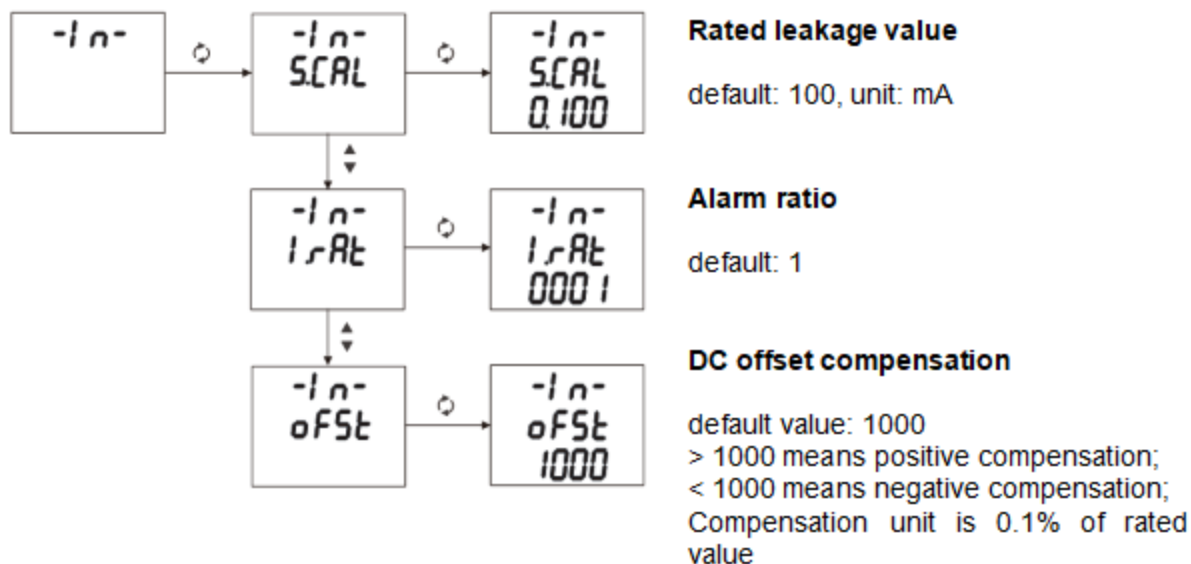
-In-

-In-
S.CAL

-In-
S.CAL
0.100

Rated leakage value

default: 100, unit: mA

-In-
IrAt

-In-
IrAt
0001

Alarm ratio

default: 1

-In-
oFSt

-In-
oFSt
1000

DC offset compensation

default value: 1000
> 1000 means positive compensation;
< 1000 means negative compensation;
Compensation unit is 0.1% of rated value